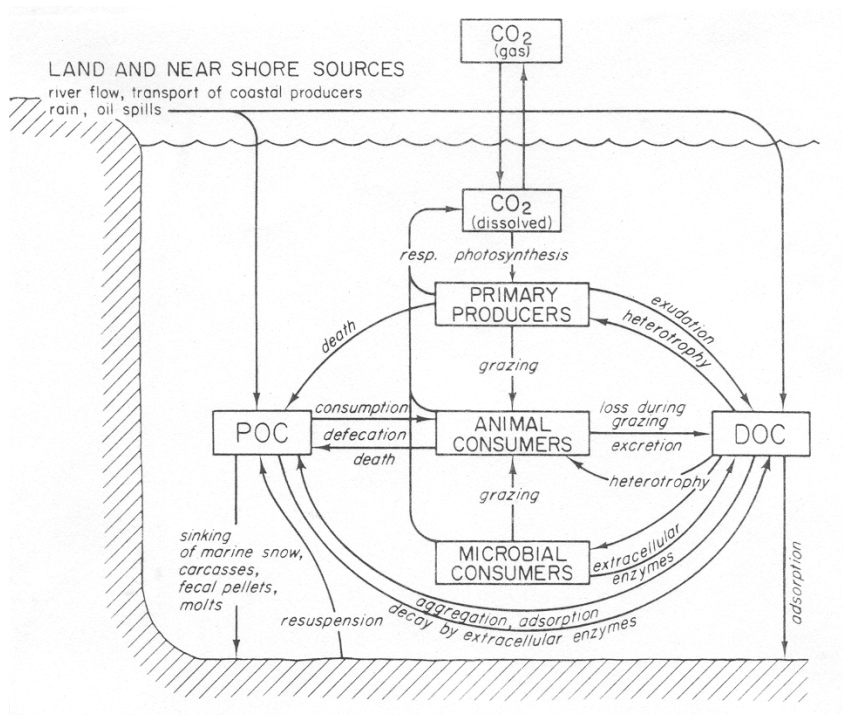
$CO_2$ (gas)

LAND AND NEAR SHORE SOURCES
river flow, transport of coastal producers
rain, oil spills

$CO_2$ (dissolved)

resp.

photosynthesis

PRIMARY PRODUCERS

exudation

heterotrophy

death

grazing

POC

consumption

defecation

death

ANIMAL CONSUMERS

loss during grazing

excretion

heterotrophy

DOC

grazing

sinking of marine snow, carcasses, fecal pellets, molts

MICROBIAL CONSUMERS

extracellular enzymes

aggregation, adsorption

decay by extracellular enzymes

resuspension

adsorption